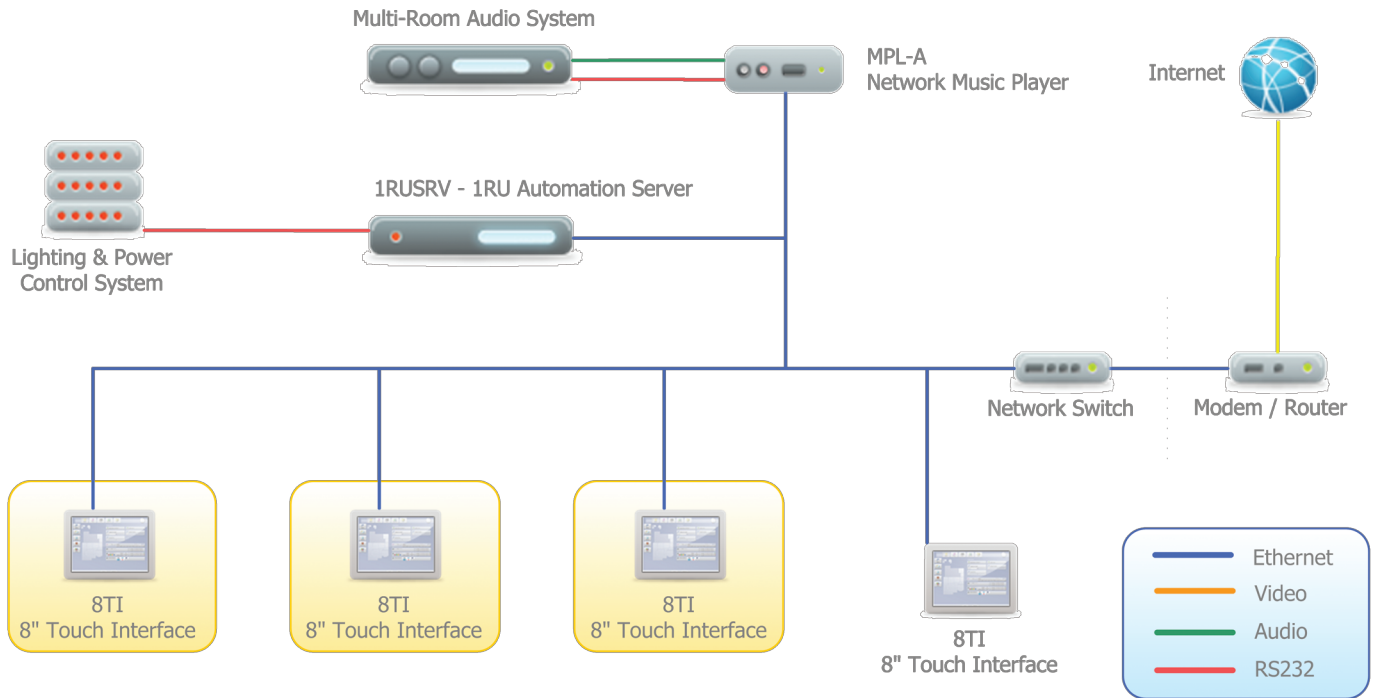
Multi-Room Audio System

MPL-A
Network Music Player

Internet

1RUSRV - 1RU Automation Server

Lighting & Power
Control System

Network Switch

Modem / Router

8TI
8" Touch Interface

8TI
8" Touch Interface

8TI
8" Touch Interface

8TI
8" Touch Interface

Ethernet
Video
Audio
RS232